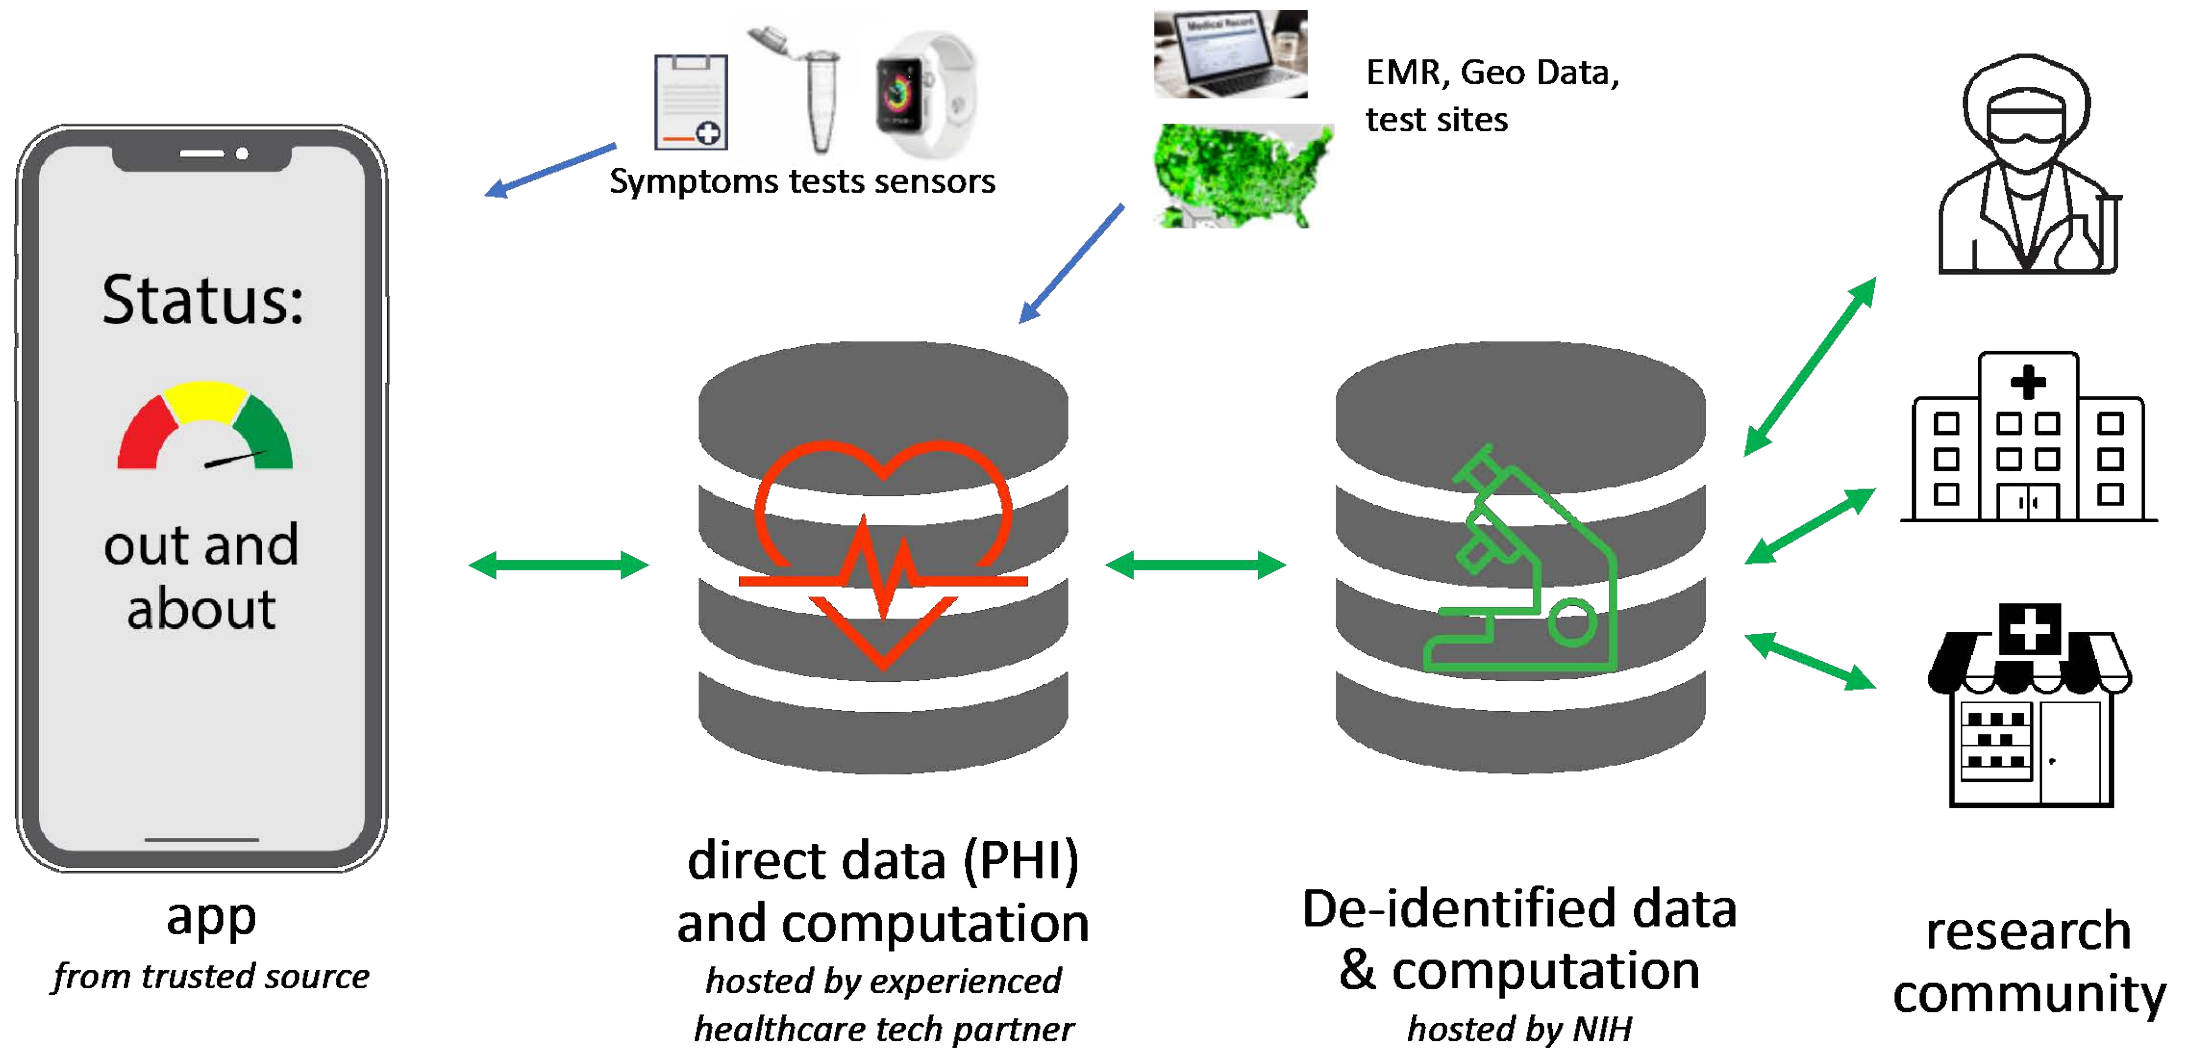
Symptoms tests sensors

Medical Record

EMR, Geo Data, test sites

Status:

out and about

app
*from trusted source*

direct data (PHI) and computation
*hosted by experienced healthcare tech partner*

De-identified data & computation
*hosted by NIH*

research community